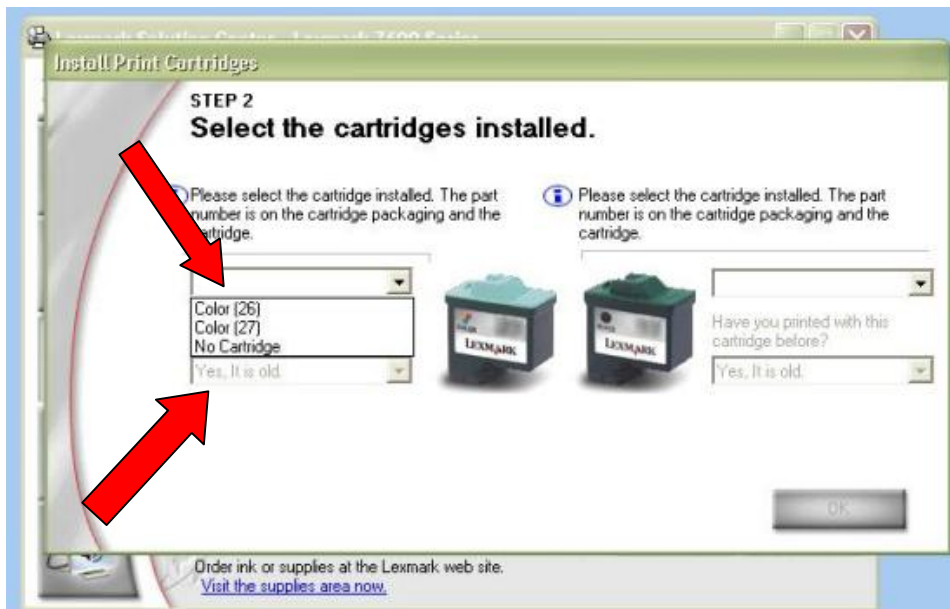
Lexmark Solution Center - Lexmark 7600 Series

Install Print Cartridges

STEP 2
Select the cartridges installed.

Please select the cartridge installed. The part number is on the cartridge packaging and the cartridge.

Color (26)
Color (27)
No Cartridge

Yes, It is old.

LEXMARK

LEXMARK

Please select the cartridge installed. The part number is on the cartridge packaging and the cartridge.

Have you printed with this cartridge before?

Yes, It is old.

OK

Order ink or supplies at the Lexmark web site.
Visit the supplies area now.